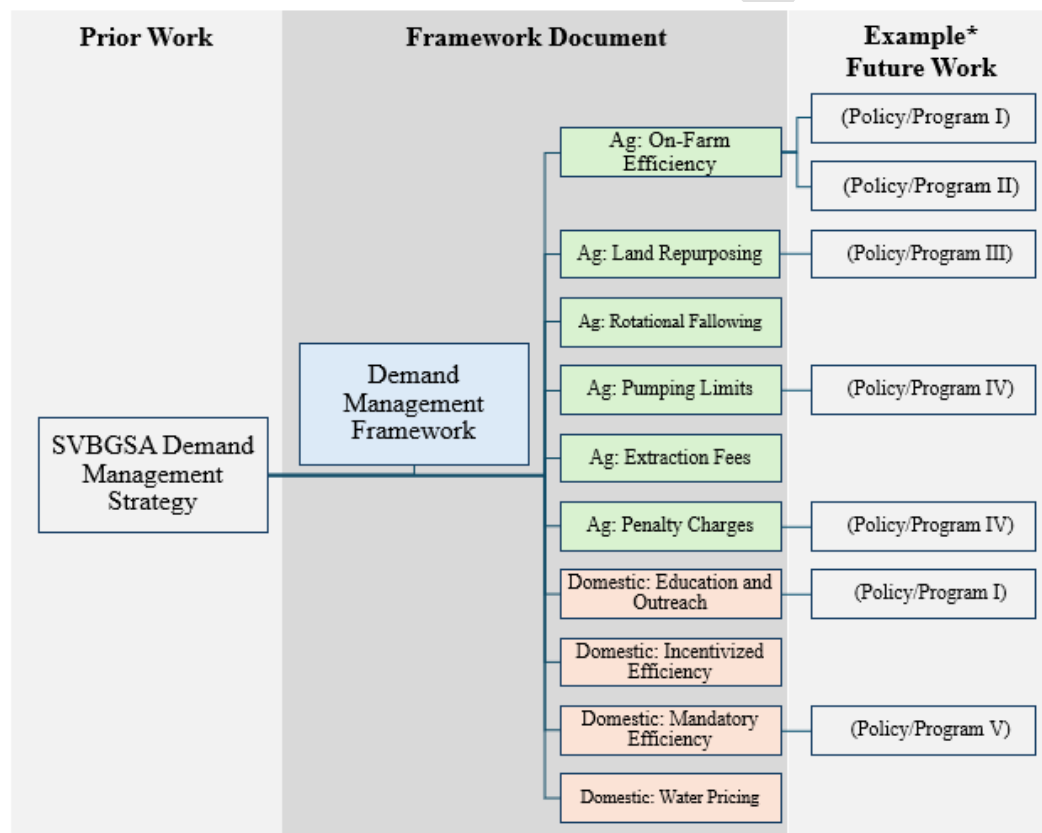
Prior Work

Framework Document

Example* Future Work

SVBGSA Demand Management Strategy

Demand Management Framework

Ag: On-Farm Efficiency

(Policy/Program I)

(Policy/Program II)

Ag: Land Repurposing

(Policy/Program III)

Ag: Rotational Fallowing

Ag: Pumping Limits

(Policy/Program IV)

Ag: Extraction Fees

Ag: Penalty Charges

(Policy/Program IV)

Domestic: Education and Outreach

(Policy/Program I)

Domestic: Incentivized Efficiency

Domestic: Mandatory Efficiency

(Policy/Program V)

Domestic: Water Pricing